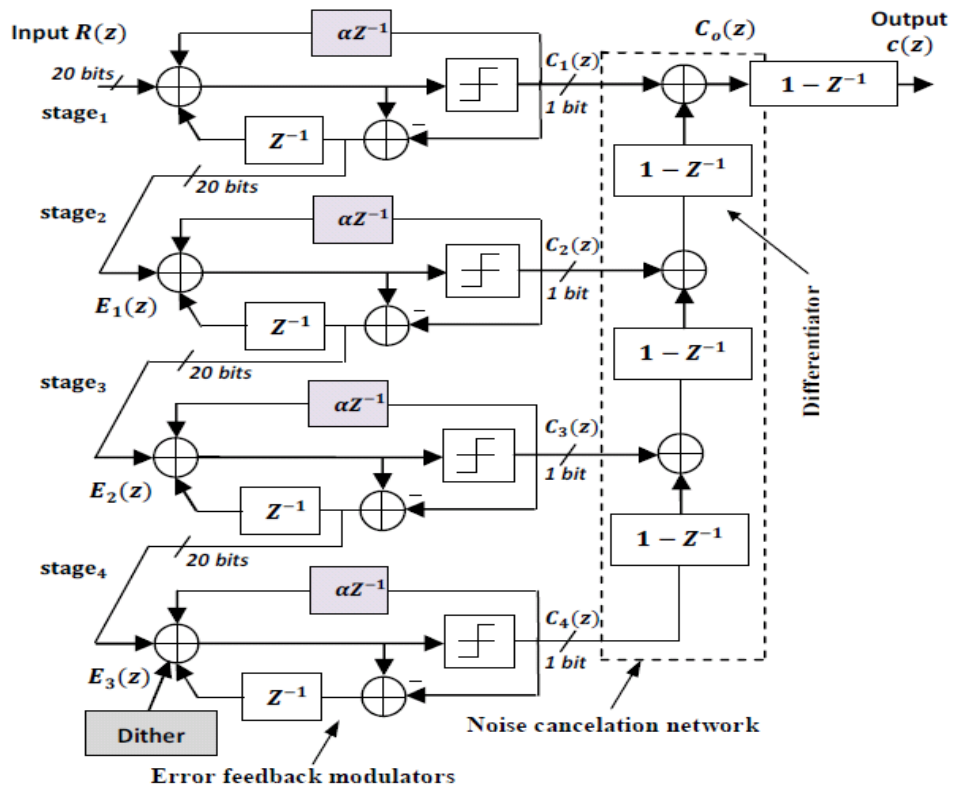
Input $R(z)$

20 bits

$stage_1$

$\alpha Z^{-1}$

$Z^{-1}$

$C_1(z)$

1 bit

$C_o(z)$

Output $c(z)$

$1 - Z^{-1}$

20 bits

$stage_2$

$\alpha Z^{-1}$

$E_1(z)$

$Z^{-1}$

$C_2(z)$

1 bit

$1 - Z^{-1}$

$1 - Z^{-1}$

Differentiator

20 bits

$stage_3$

$\alpha Z^{-1}$

$E_2(z)$

$Z^{-1}$

$C_3(z)$

1 bit

$1 - Z^{-1}$

20 bits

$stage_4$

$\alpha Z^{-1}$

$E_3(z)$

$Z^{-1}$

$C_4(z)$

1 bit

Dither

Noise cancelation network

Error feedback modulators